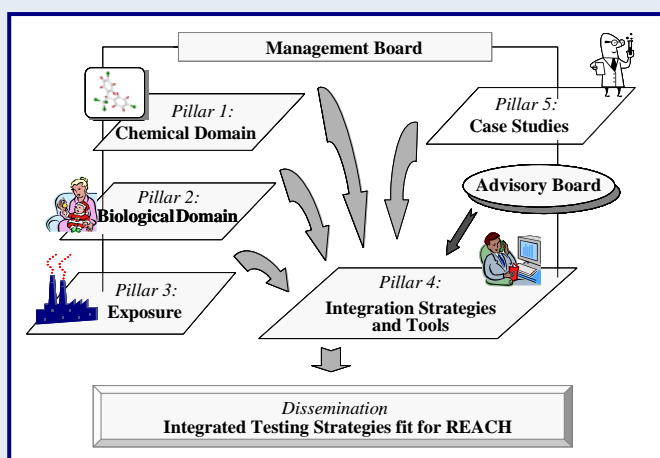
Management Board

Pillar 1:
Chemical Domain

Pillar 5:
Case Studies

Pillar 2:
BiologicalDomain

Advisory Board

Pillar 3:
Exposure

Pillar 4:
Integration Strategies and Tools

Dissemination
Integrated Testing Strategies fit for REACH